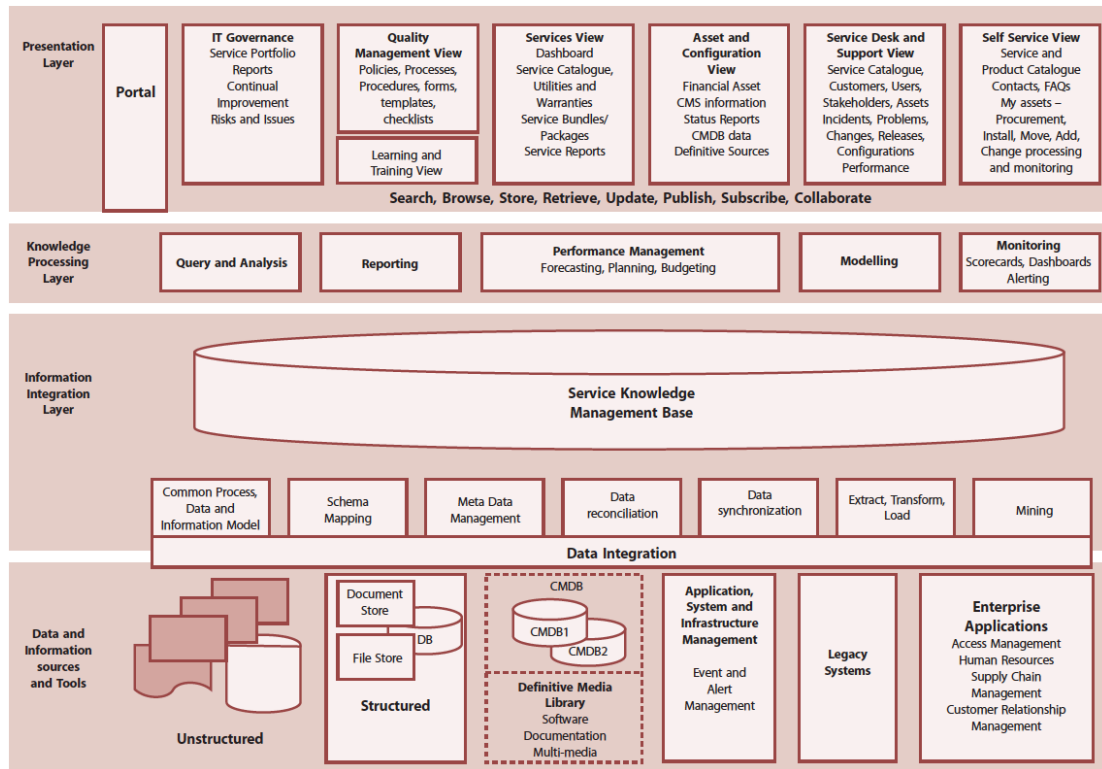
Presentation Layer

Portal

IT Governance
Service Portfolio Reports
Continual Improvement
Risks and Issues

Quality Management View
Policies, Processes, Procedures, forms, templates, checklists

Learning and Training View

Services View
Dashboard
Service Catalogue, Utilities and Warranties
Service Bundles/ Packages
Service Reports

Asset and Configuration View
Financial Asset
CMS information
Status Reports
CMDB data
Definitive Sources

Service Desk and Support View
Service Catalogue, Customers, Users, Stakeholders, Assets
Incidents, Problems, Changes, Releases, Configurations
Performance

Self Service View
Service and Product Catalogue
Contacts, FAQs
My assets – Procurement, Install, Move, Add, Change processing and monitoring

Search, Browse, Store, Retrieve, Update, Publish, Subscribe, Collaborate

Knowledge Processing Layer

Query and Analysis

Reporting

Performance Management
Forecasting, Planning, Budgeting

Modelling

Monitoring
Scorecards, Dashboards
Alerting

Information Integration Layer

Service Knowledge Management Base

Common Process, Data and Information Model

Schema Mapping

Meta Data Management

Data reconciliation

Data synchronization

Extract, Transform, Load

Mining

Data Integration

Data and Information sources and Tools

Unstructured

Document Store

DB

File Store

Structured

CMDB

CMDB1

CMDB2

Definitive Media Library
Software
Documentation
Multi-media

Application, System and Infrastructure Management

Event and Alert Management

Legacy Systems

Enterprise Applications
Access Management
Human Resources
Supply Chain Management
Customer Relationship Management